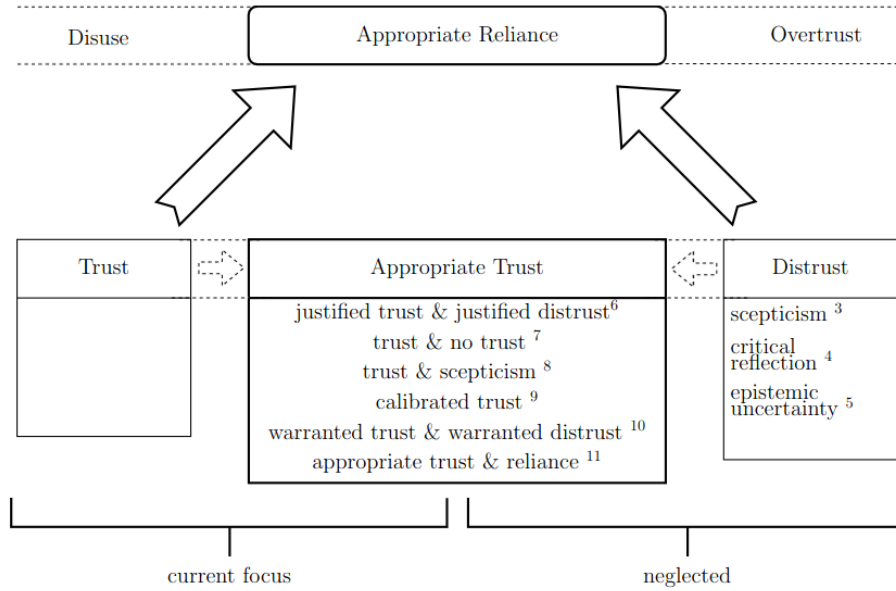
Disuse

Appropriate Reliance

Overtrust

Trust

Appropriate Trust

justified trust & justified distrust$^{6}$

trust & no trust $^{7}$

trust & scepticism $^{8}$

calibrated trust $^{9}$

warranted trust & warranted distrust $^{10}$

appropriate trust & reliance $^{11}$

Distrust

scepticism $^{3}$

critical reflection $^{4}$

epistemic uncertainty $^{5}$

current focus

neglected